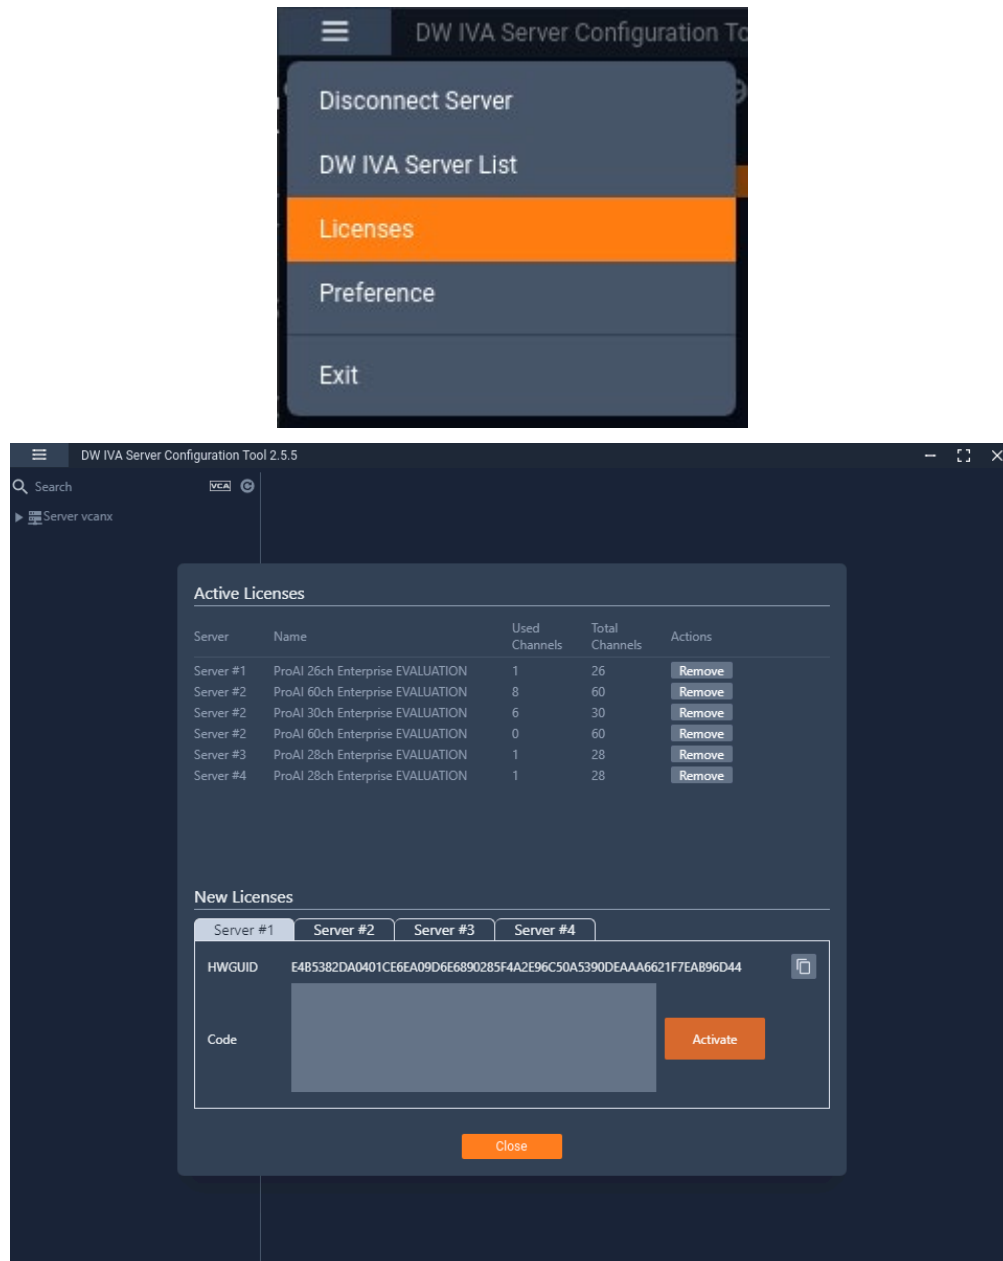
DW IVA Server Configuration To

Disconnect Server

DW IVA Server List

Licenses

Preference

Exit

DW IVA Server Configuration Tool 2.5.5

Search

VCA

Server vcanx

Active Licenses

| Server | Name | Used Channels | Total Channels | Actions |
|---|---|---|---|---|
| Server #1 | ProAI 26ch Enterprise EVALUATION | 1 | 26 | Remove |
| Server #2 | ProAI 60ch Enterprise EVALUATION | 8 | 60 | Remove |
| Server #2 | ProAI 30ch Enterprise EVALUATION | 6 | 30 | Remove |
| Server #2 | ProAI 60ch Enterprise EVALUATION | 0 | 60 | Remove |
| Server #3 | ProAI 28ch Enterprise EVALUATION | 1 | 28 | Remove |
| Server #4 | ProAI 28ch Enterprise EVALUATION | 1 | 28 | Remove |

New Licenses

Server #1 Server #2 Server #3 Server #4

HWGUID E4B5382DA0401CE6EA09D6E6890285F4A2E96C50A5390DEAAA6621F7EAB96D44

Code

Activate

Close